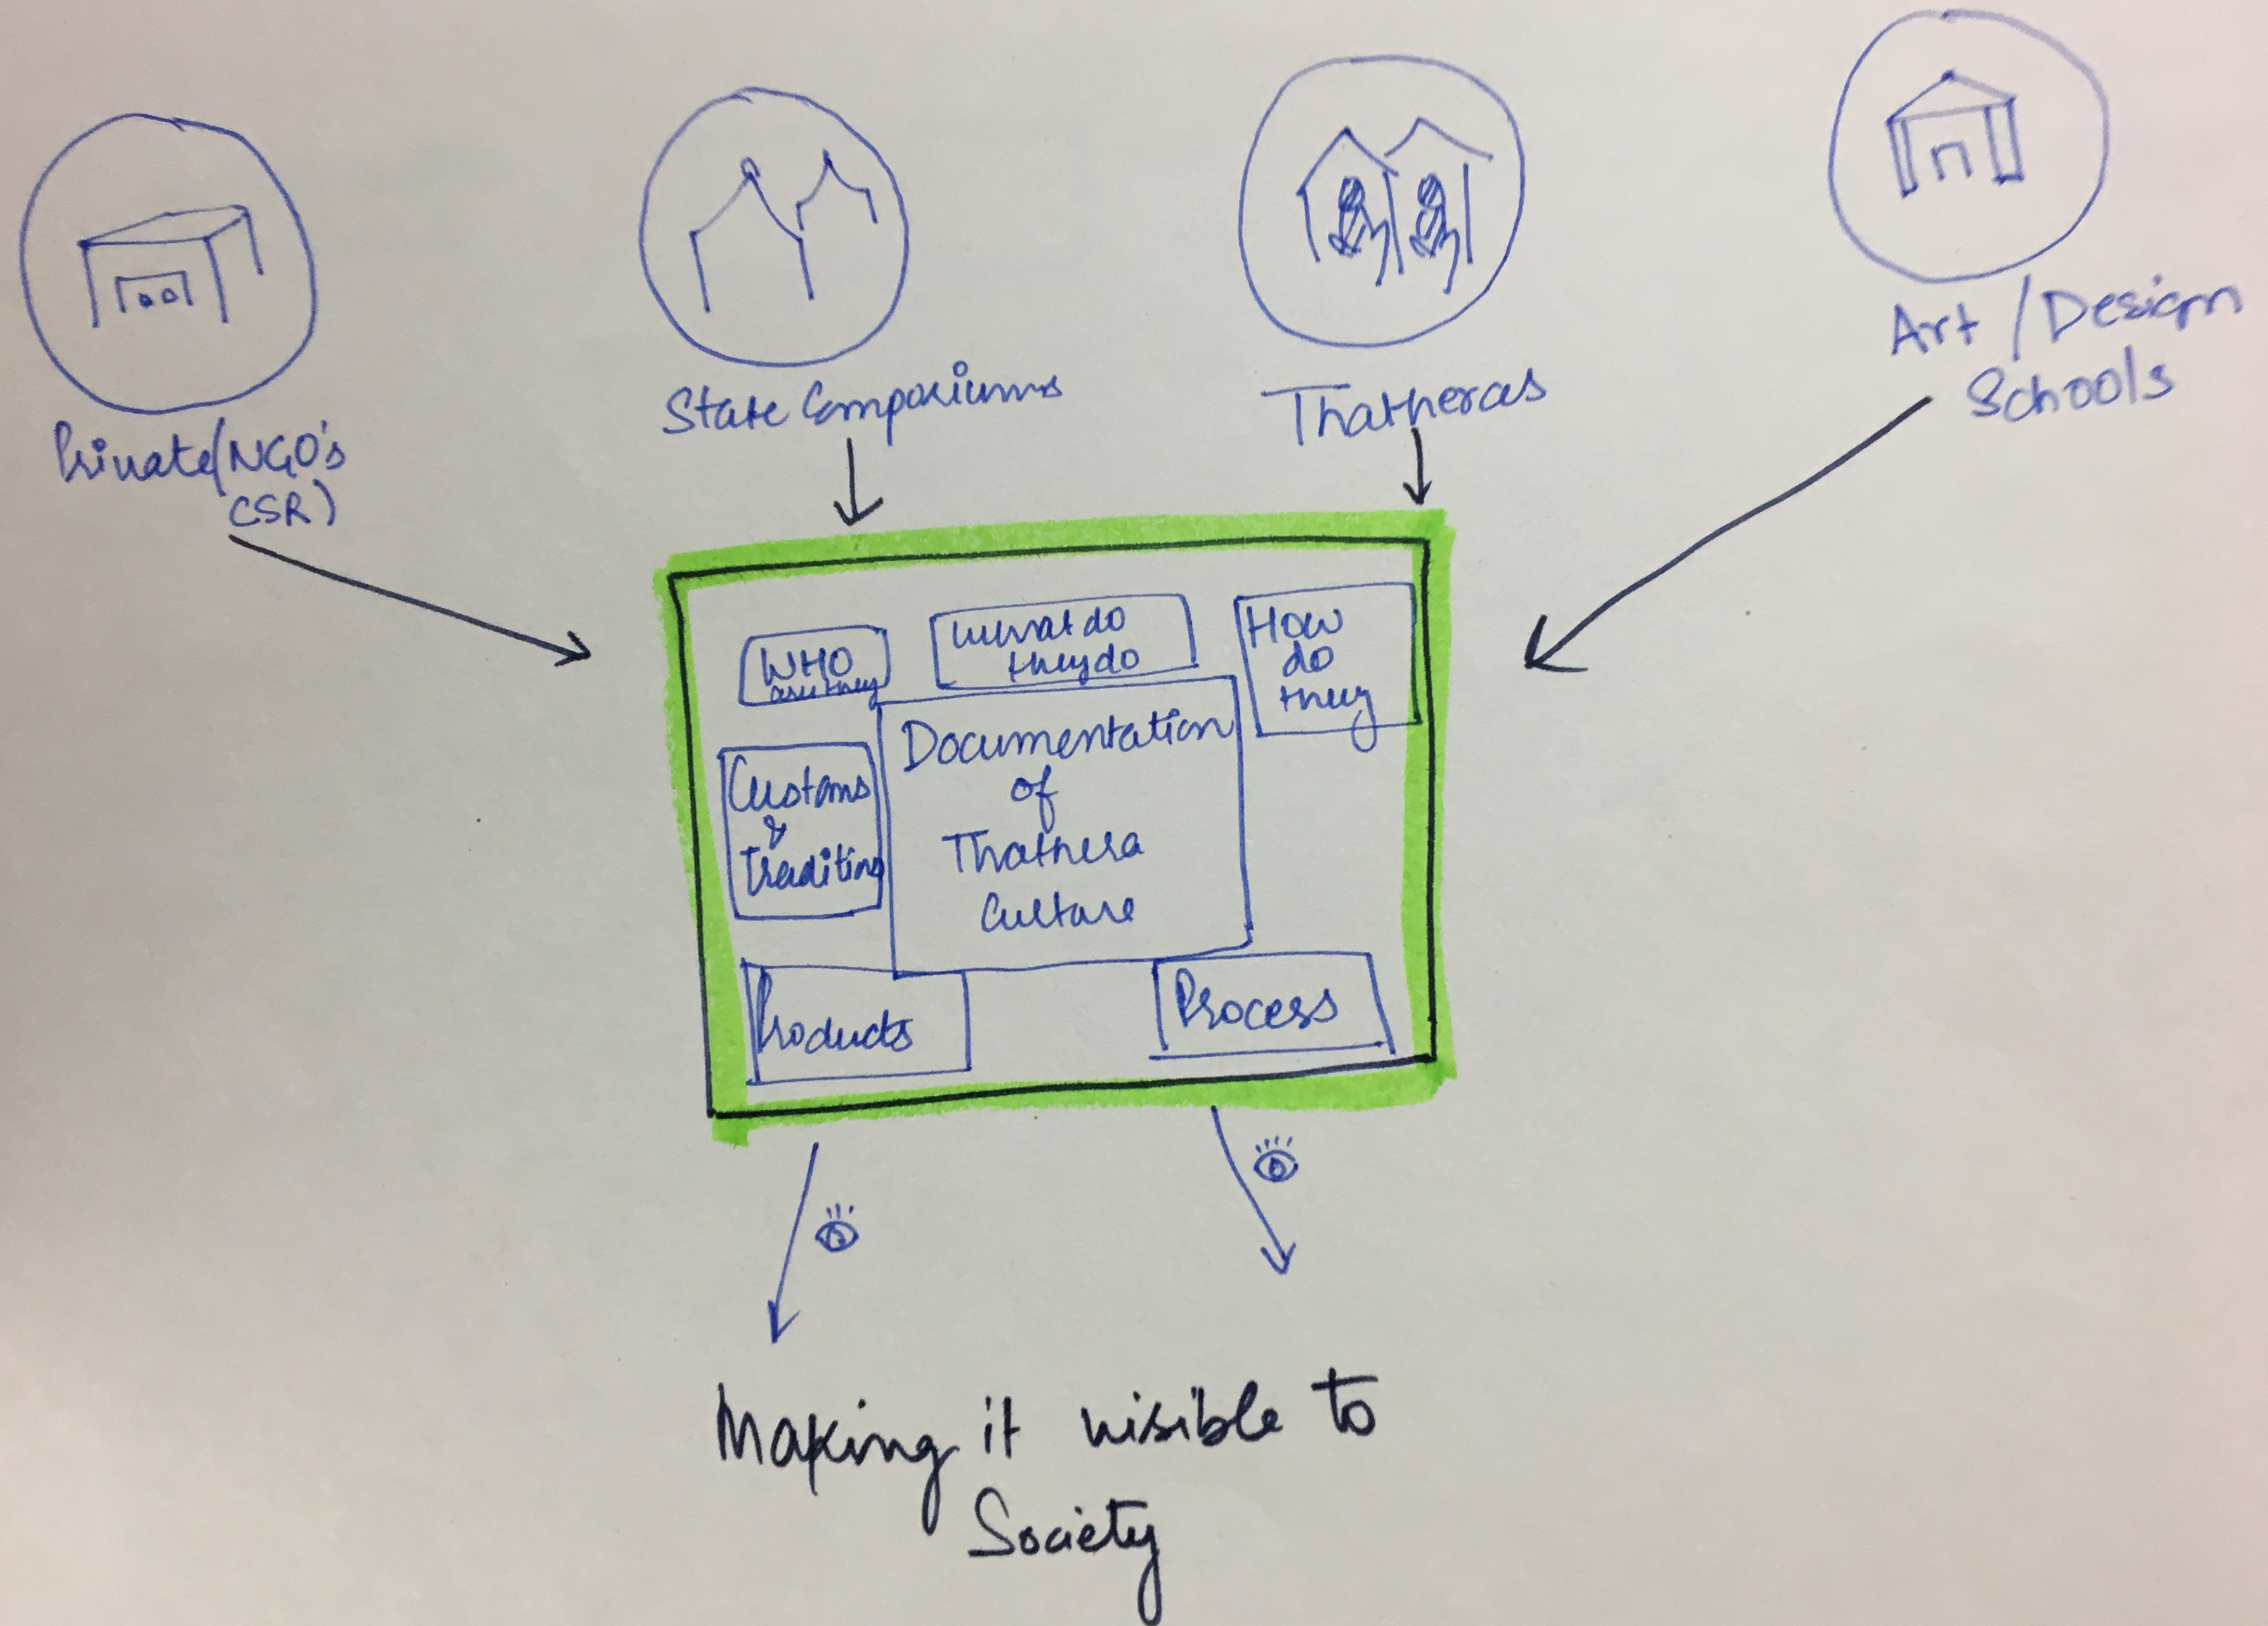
Private(NGO's CSR)

State Emporiums

Thatheras

Art / Design Schools

WHO are they

What do they do

How do they

Documentation of Thathera Culture

Customs & Traditions

Products

Process

Making it visible to Society